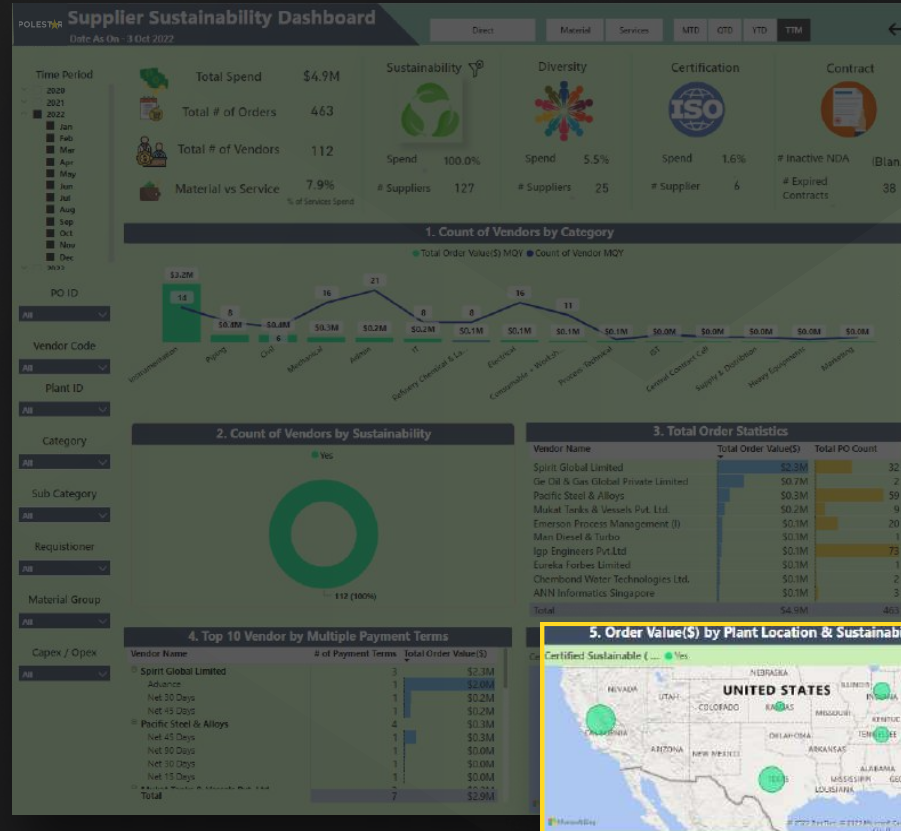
POLESTAR Supplier Sustainability Dashboard
Date As On : 3 Oct 2022

Direct | Material | Services | MTD | QTD | YTD | TTM

Time Period
2020
2021
2022
Jan
Feb
Mar
Apr
May
Jun
Jul
Aug
Sep
Oct
Nov
Dec

PO ID
All

Vendor Code
All

Plant ID
All

Category
All

Sub Category
All

Requistioner
All

Material Group
All

Capex / Opex
All

Total Spend $4.9M
Total # of Orders 463
Total # of Vendors 112
Material vs Service 7.9%
% of Services Spend

Sustainability
Spend 100.0%
# Suppliers 127

Diversity
Spend 5.5%
# Suppliers 25

Certification
ISO
Spend 1.6%
# Supplier 6

Contract
# Inactive NDA (Blan
# Expired Contracts 38

1. Count of Vendors by Category
Total Order Value($) MOY ● Count of Vendor MOY

$3.2M 14 Instrumentation
$0.4M 8 Piping
$0.0M 6 Civil
$0.3M 16 Mechanical
$0.2M 21 Admin
$0.2M 8 IT
$0.1M 8 Refinery Chemical & La...
$0.1M 16 Electrical
$0.1M 11 Consumable - Work Sh...
$0.1M Process Technical
$0.0M IST
$0.0M Central Contract Cell
$0.0M Supply & Distribution
$0.0M Heavy Equipments
$0.0M Marketing

2. Count of Vendors by Sustainability
Yes
112 (100%)

3. Total Order Statistics
| Vendor Name | Total Order Value($) | Total PO Count |
|---|---|---|
| Spirit Global Limited | $2.3M | 32 |
| Ge Oil & Gas Global Private Limited | $0.7M | 2 |
| Pacific Steel & Alloys | $0.3M | 59 |
| Mukat Tanks & Vessels Pvt. Ltd. | $0.2M | 9 |
| Emerson Process Management (I) | $0.1M | 20 |
| Man Diesel & Turbo | $0.1M | 1 |
| Igp Engineers Pvt.Ltd | $0.1M | 73 |
| Eureka Forbes Limited | $0.1M | 1 |
| Chembond Water Technologies Ltd. | $0.1M | 2 |
| ANN Informatics Singapore | $0.1M | 3 |
| Total | $4.9M | 463 |

4. Top 10 Vendor by Multiple Payment Terms
| Vendor Name | # of Payment Terms | Total Order Value($) |
|---|---|---|
| Spirit Global Limited | 3 | $2.3M |
| Advance | 1 | $2.0M |
| Net 30 Days | 1 | $0.2M |
| Net 45 Days | 1 | $0.2M |
| Pacific Steel & Alloys | 4 | $0.3M |
| Net 45 Days | 1 | $0.3M |
| Net 90 Days | 1 | $0.0M |
| Net 30 Days | 1 | $0.0M |
| Net 15 Days | 1 | $0.0M |
| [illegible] | | |
| Total | 7 | $2.9M |

5. Order Value($) by Plant Location & Sustainabi
Certified Sustainable (... ● Yes
NEBRASKA
NEVADA
UTAH
UNITED STATES
ILLINOIS
COLORADO
KANSAS
MISSOURI
KENTUC
CALIFORNIA
OKLAHOMA
TENNESSEE
ARIZONA
NEW MEXICO
ARKANSAS
ALABAMA
TEXAS
MISSISSIPPI
GEO
LOUISIANA
Microsoft Bing
© 2022 TomTom © 2022 Microsoft Corp